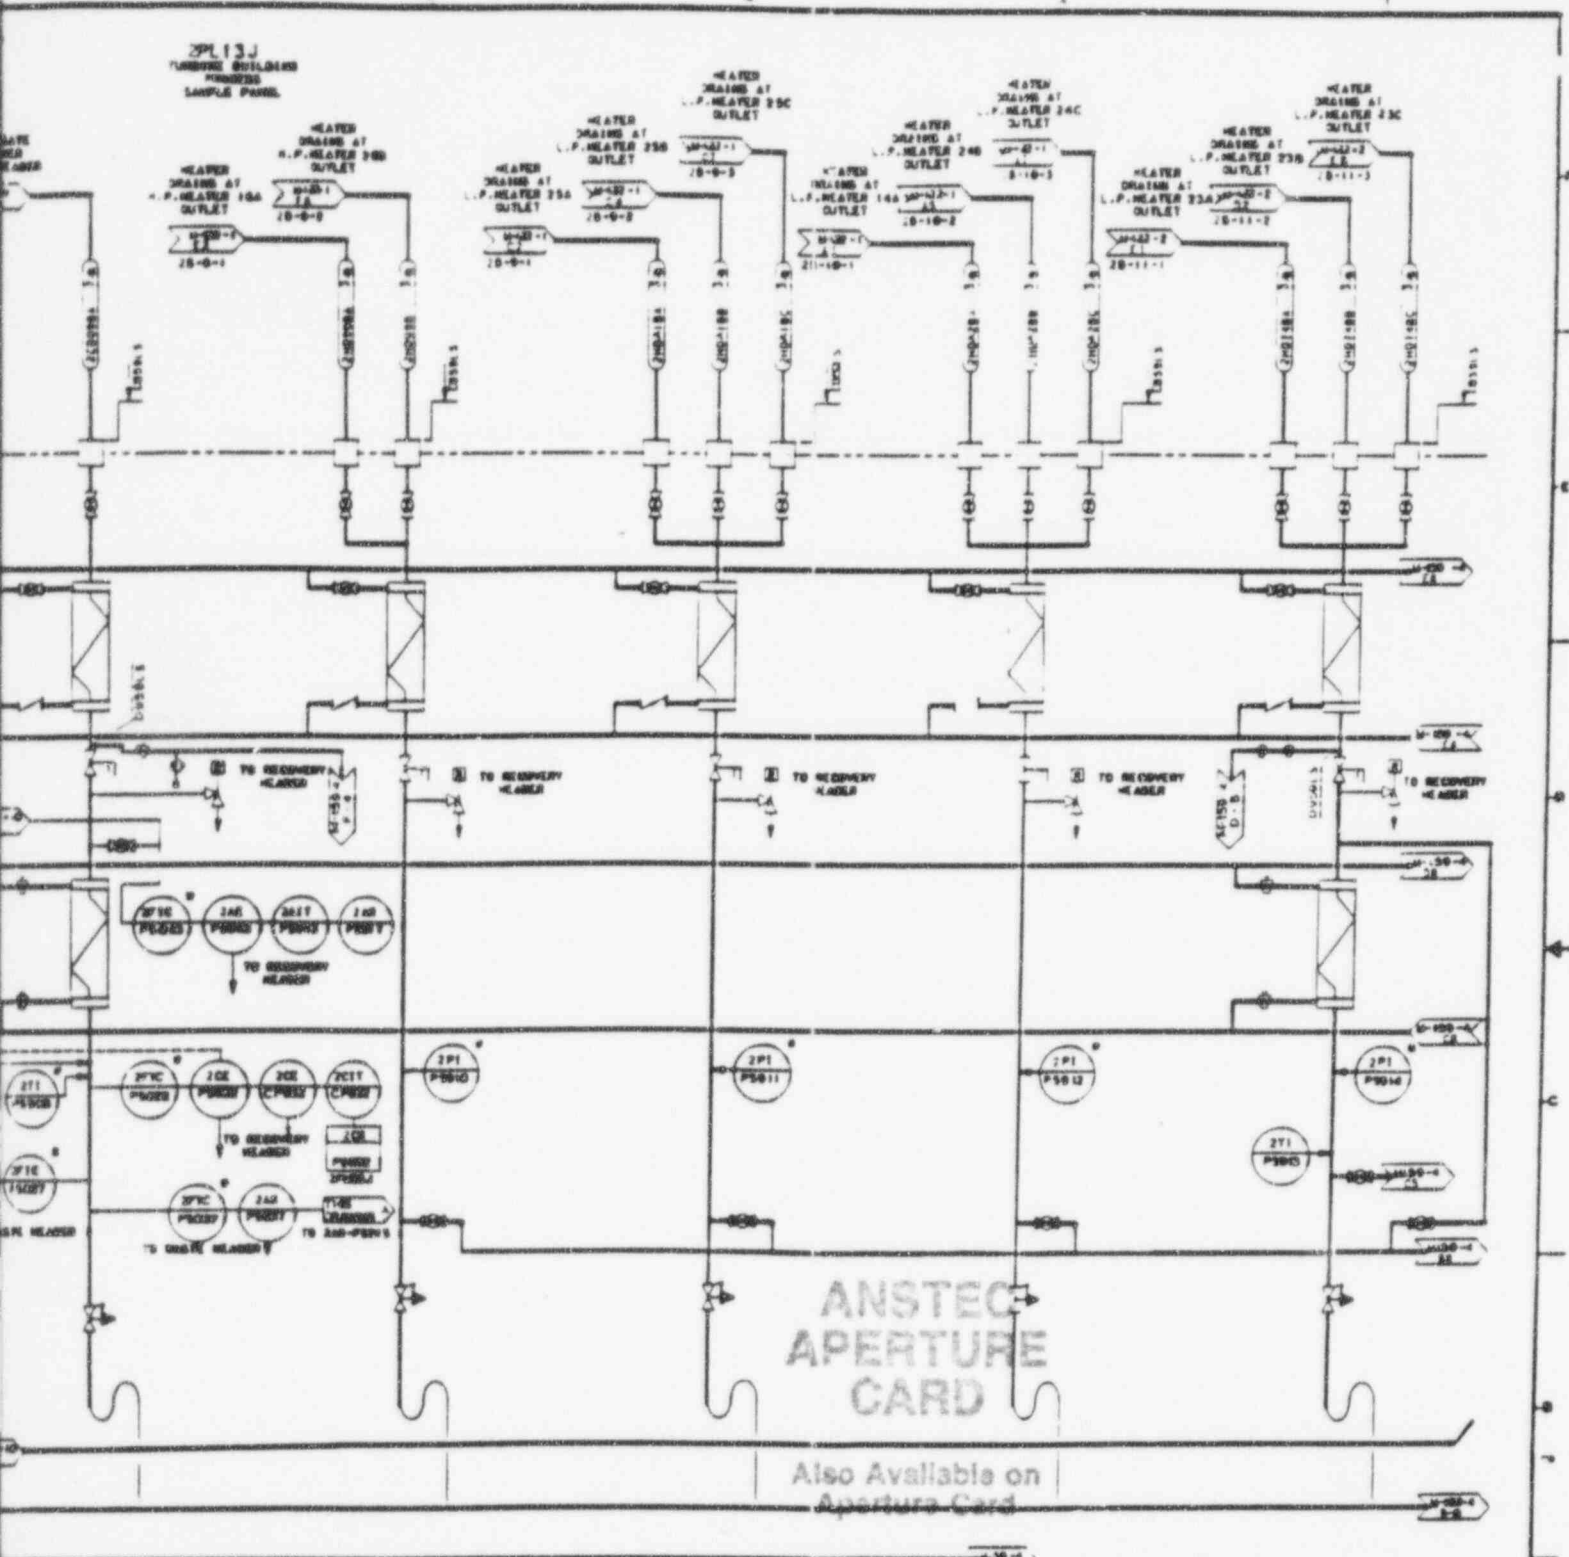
2PL13J
TURBINE BUILDING
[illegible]
SAMPLE PANEL

HEATER DRAINS AT H.P. HEATER 16A OUTLET

HEATER DRAINS AT H.P. HEATER 26B OUTLET

HEATER DRAINS AT L.P. HEATER 25A OUTLET

HEATER DRAINS AT L.P. HEATER 25B OUTLET

HEATER DRAINS AT L.P. HEATER 25C OUTLET

HEATER DRAINS AT L.P. HEATER 14A OUTLET

HEATER DRAINS AT L.P. HEATER 24B OUTLET

HEATER DRAINS AT L.P. HEATER 24C OUTLET

HEATER DRAINS AT L.P. HEATER 23A OUTLET

HEATER DRAINS AT L.P. HEATER 23B OUTLET

HEATER DRAINS AT L.P. HEATER 23C OUTLET

TO RECOVERY HEADER

TO RECOVERY HEADER

TO RECOVERY HEADER

TO RECOVERY HEADER

TO RECOVERY HEADER

TO RECOVERY HEADER

TO RECOVERY HEADER

2PI PS010

2PI PS011

2PI PS012

2PI PS014

2TI PS015

TO WASTE HEADER

ANSTEC APERTURE CARD

Also Available on Aperture Card